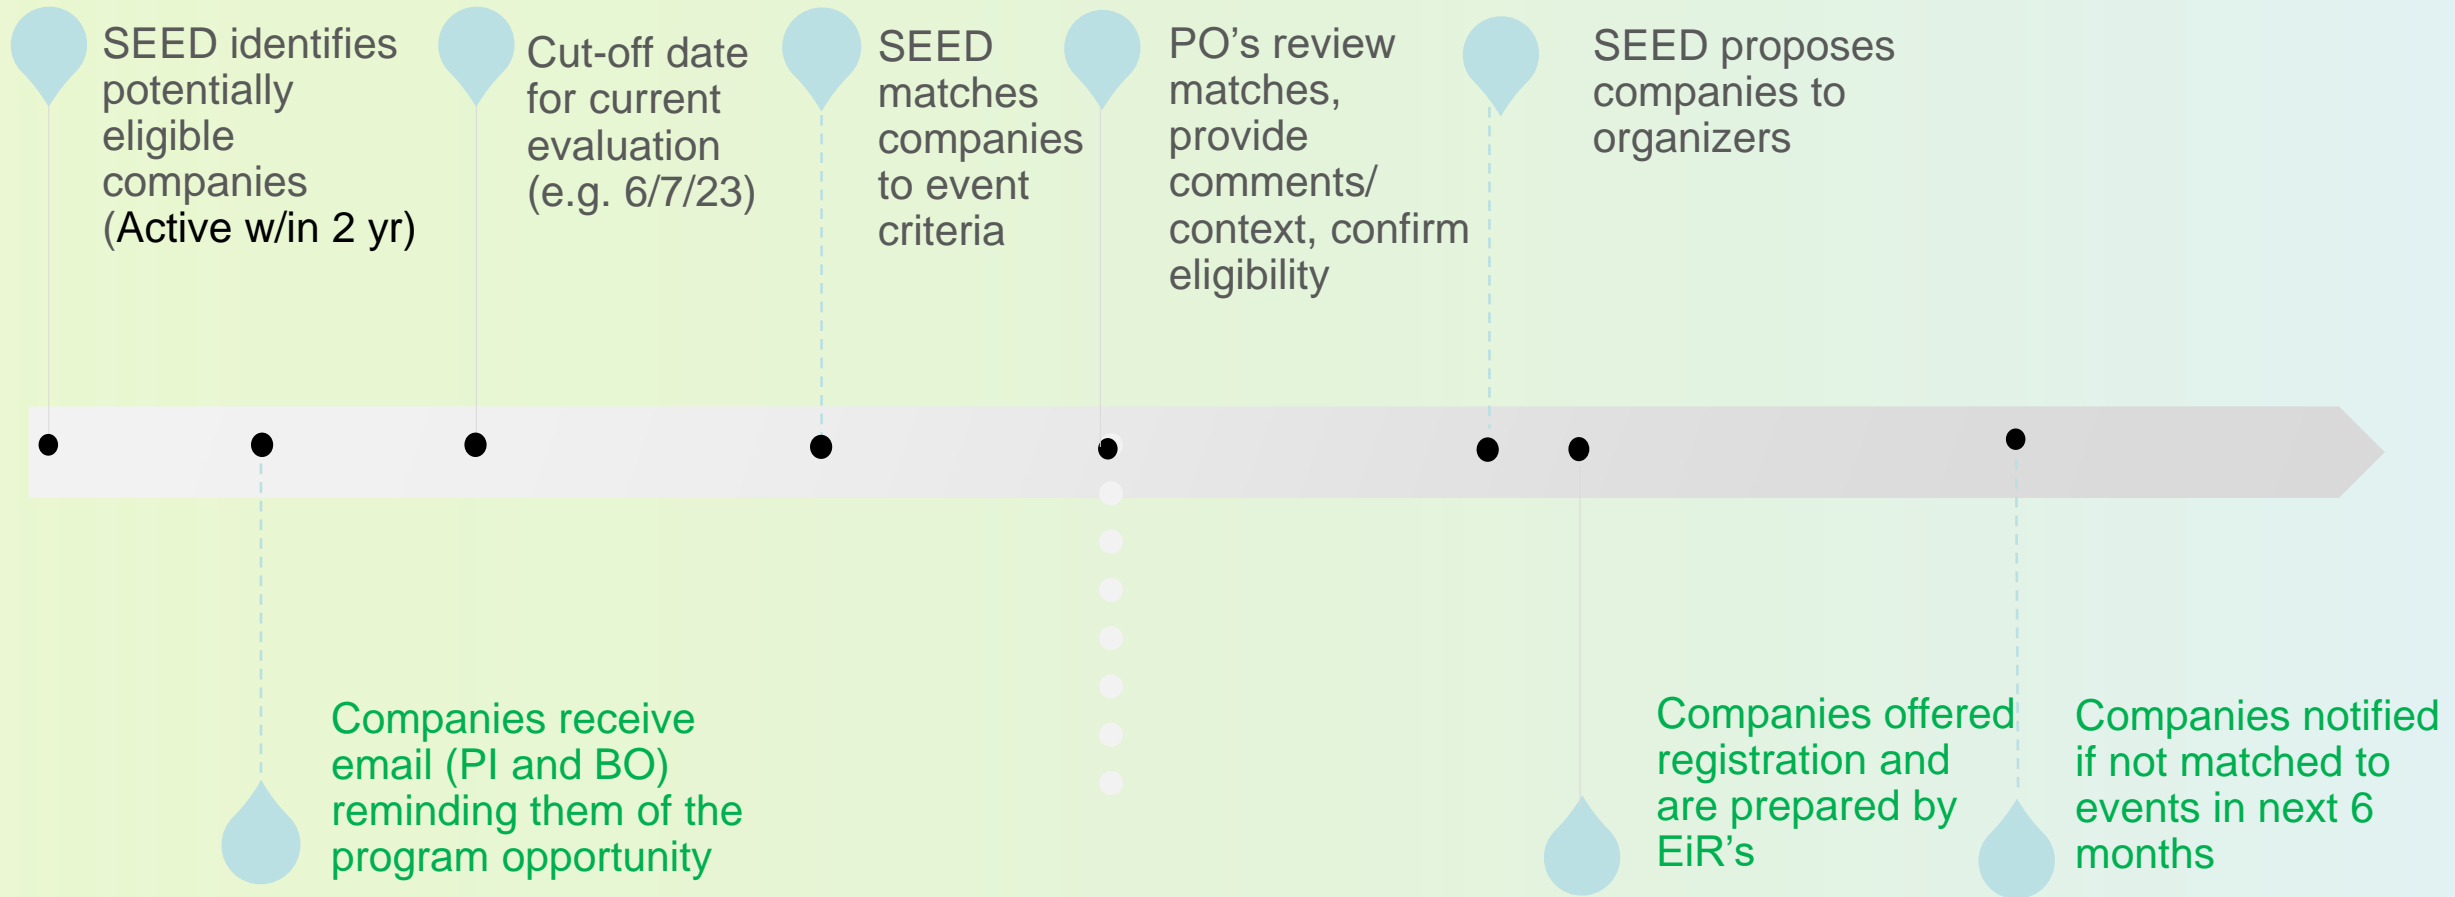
SEED identifies potentially eligible companies (Active w/in 2 yr)

Cut-off date for current evaluation (e.g. 6/7/23)

SEED matches companies to event criteria

PO's review matches, provide comments/ context, confirm eligibility

SEED proposes companies to organizers

Companies receive email (PI and BO) reminding them of the program opportunity

Companies offered registration and are prepared by EiR's

Companies notified if not matched to events in next 6 months